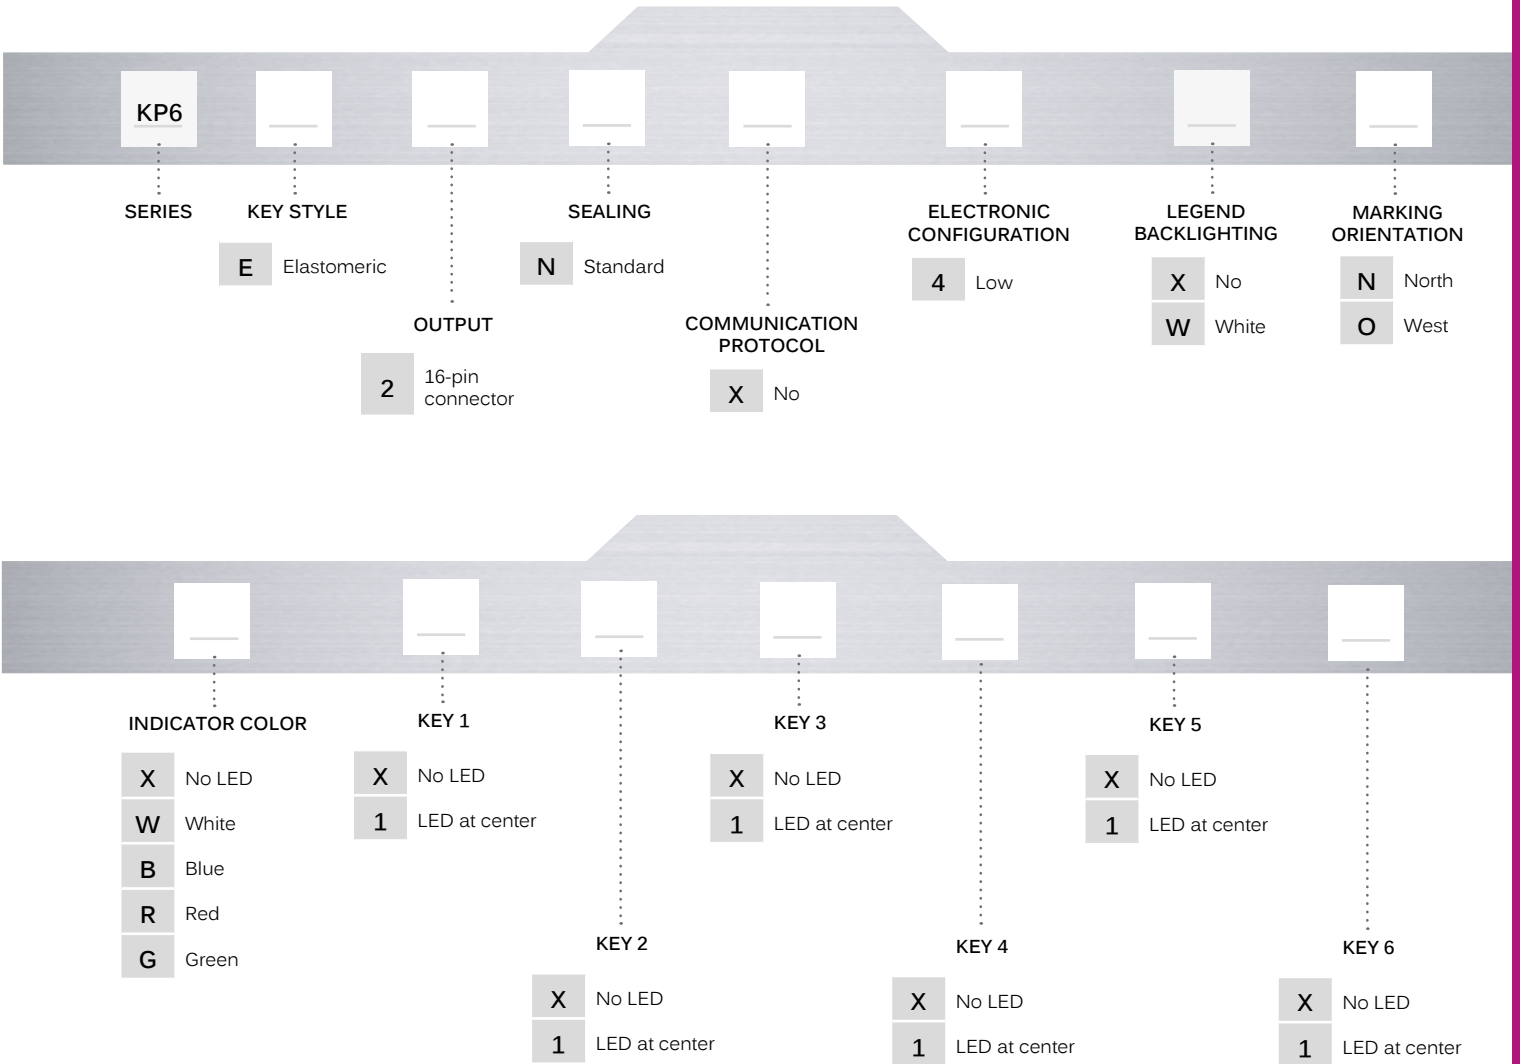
KP6

SERIES

KEY STYLE

E Elastomeric

OUTPUT

2 16-pin connector

SEALING

N Standard

COMMUNICATION PROTOCOL

X No

ELECTRONIC CONFIGURATION

4 Low

LEGEND BACKLIGHTING

X No
W White

MARKING ORIENTATION

N North
O West

INDICATOR COLOR

X No LED
W White
B Blue
R Red
G Green

KEY 1

X No LED
1 LED at center

KEY 2

X No LED
1 LED at center

KEY 3

X No LED
1 LED at center

KEY 4

X No LED
1 LED at center

KEY 5

X No LED
1 LED at center

KEY 6

X No LED
1 LED at center